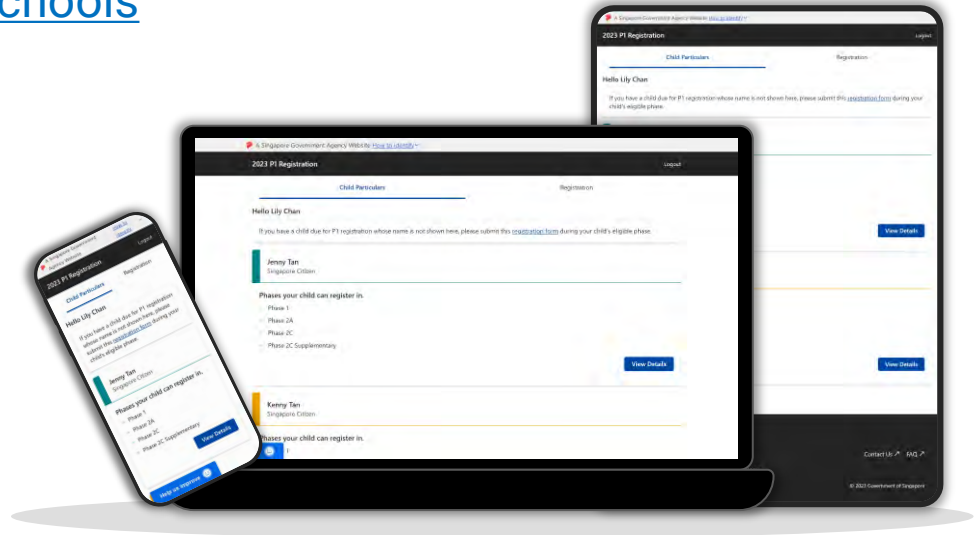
chools

A Singapore Government Agency Website How to identify
2023 P1 Registration
Logout
Child Particulars
Registration
Hello Lily Chan
If you have a child due for P1 registration whose name is not shown here, please submit this registration form during your child's eligible phase.
View Details
View Details
Contact Us ↗ FAQ ↗
© 2023 Government of Singapore

A Singapore Government Agency Website How to identify
2023 P1 Registration
Logout
Child Particulars
Registration
Hello Lily Chan
If you have a child due for P1 registration whose name is not shown here, please submit this registration form during your child's eligible phase.
Jenny Tan
Singapore Citizen
Phases your child can register in.
Phase 1
Phase 2A
Phase 2C
Phase 2C Supplementary
View Details
Kenny Tan
Singapore Citizen
Phases your child can register in.

A Singapore Government Agency Website
How to identify
Logout
2023 P1 Registration
Child Particulars
Registration
Hello Lily Chan
If you have a child due for P1 registration whose name is not shown here, please submit this registration form during your child's eligible phase.
Jenny Tan
Singapore Citizen
Phases your child can register in.
Phase 1
Phase 2A
Phase 2C
Phase 2C Supplementary
View Details
Help us improve